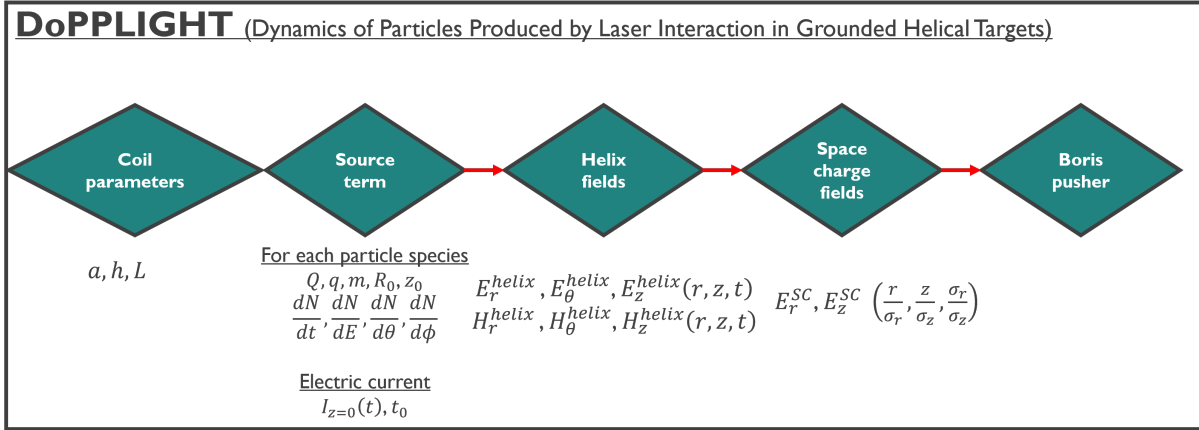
DoPPLIGHT (Dynamics of Particles Produced by Laser Interaction in Grounded Helical Targets)

Coil parameters

Source term

Helix fields

Space charge fields

Boris pusher

$a, h, L$

For each particle species
$Q, q, m, R_0, z_0$
$\frac{dN}{dt}, \frac{dN}{dE}, \frac{dN}{d\theta}, \frac{dN}{d\phi}$

Electric current
$I_{z=0}(t), t_0$

$E_r^{helix}, E_\theta^{helix}, E_z^{helix}(r, z, t)$
$H_r^{helix}, H_\theta^{helix}, H_z^{helix}(r, z, t)$

$E_r^{SC}, E_z^{SC} \left(\frac{r}{\sigma_r}, \frac{z}{\sigma_z}, \frac{\sigma_r}{\sigma_z}\right)$